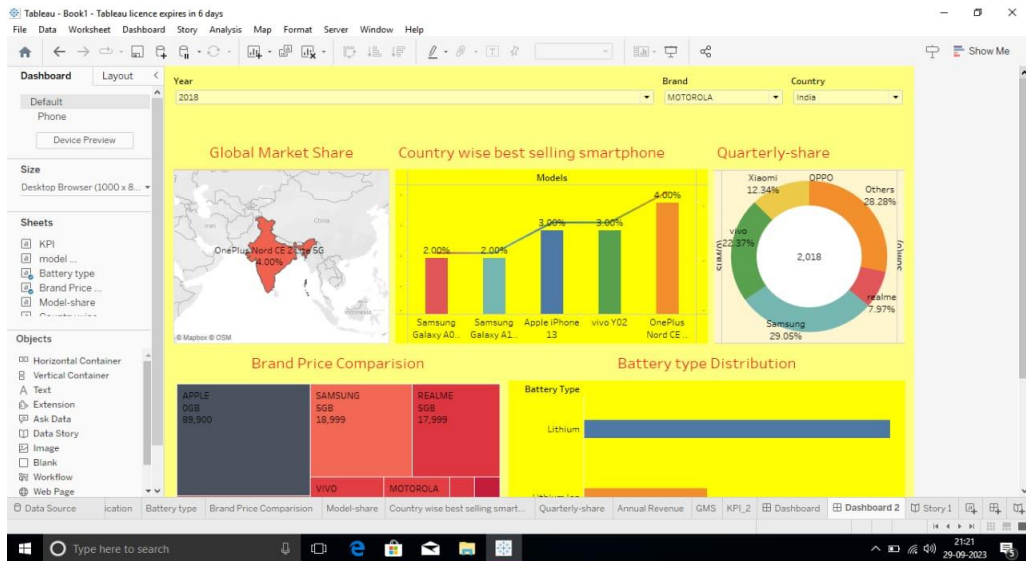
Tableau - Book1 - Tableau licence expires in 6 days
File Data Worksheet Dashboard Story Analysis Map Format Server Window Help
Show Me

Dashboard Layout
Default
Phone
Device Preview
Size
Desktop Browser (1000 x 8...
Sheets
KPI
model ...
Battery type
Brand Price ...
Model-share
Objects
Horizontal Container
Vertical Container
Text
Extension
Ask Data
Data Story
Image
Blank
Workflow
Web Page

Year
2018
Brand
MOTOROLA
Country
India

Global Market Share
China
Iran
OnePlus Nord CE 2 Lite 5G
4.00%
Indonesia
© Mapbox © OSM

Country wise best selling smartphone
Models
2.00%
2.00%
3.00%
3.00%
4.00%
Samsung Galaxy A0...
Samsung Galaxy A1...
Apple iPhone 13
vivo Y02
OnePlus Nord CE...

Quarterly-share
Xiaomi 12.34%
OPPO
Others 28.28%
vivo 22.37%
2,018
realme 7.97%
Samsung 29.05%

Brand Price Comparision
APPLE
0GB
89,900
SAMSUNG
6GB
18,999
REALME
6GB
17,999
VIVO
MOTOROLA

Battery type Distribution
Battery Type
Lithium
Lithium Ion

Data Source | ication | Battery type | Brand Price Comparision | Model-share | Country wise best selling smart... | Quarterly-share | Annual Revenue | GMS | KPI_2 | Dashboard | Dashboard 2 | Story 1

Type here to search
21:21
29-09-2023